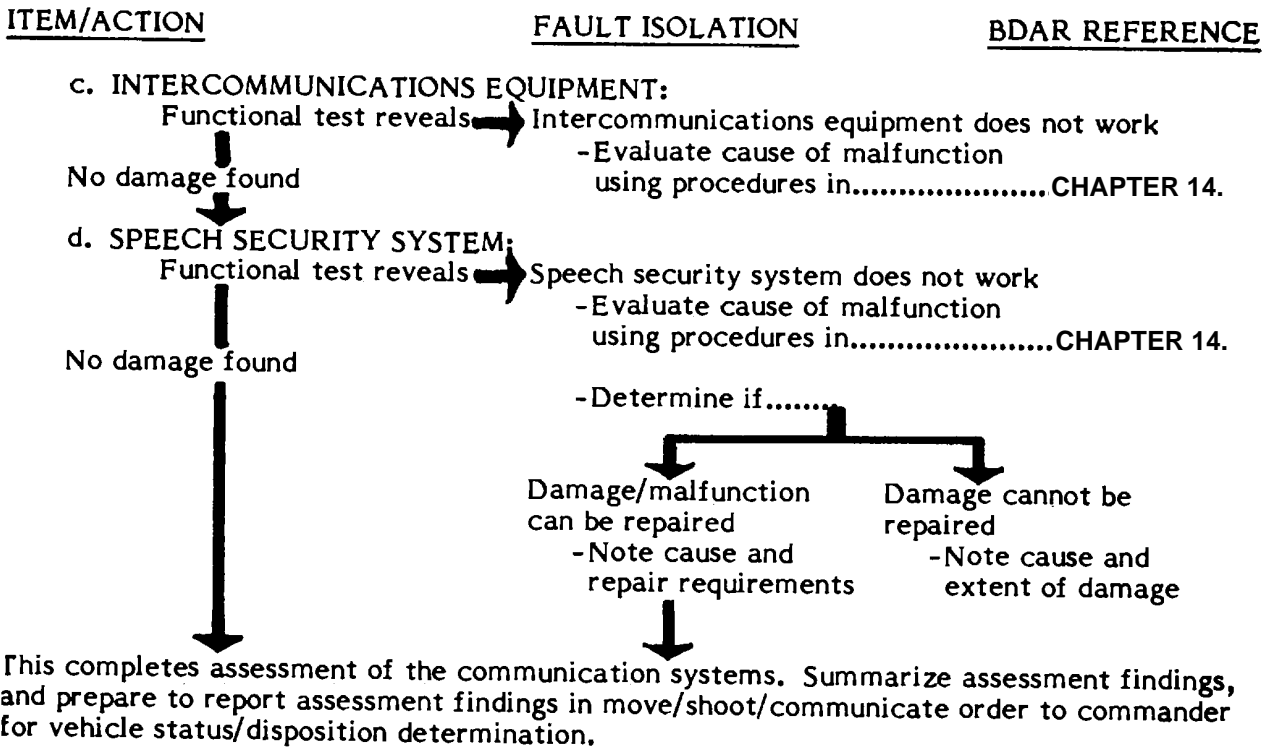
ITEM/ACTION

FAULT ISOLATION

BDAR REFERENCE

c. INTERCOMMUNICATIONS EQUIPMENT:

Functional test reveals

Intercommunications equipment does not work

-Evaluate cause of malfunction using procedures in.....................CHAPTER 14.

No damage found

d. SPEECH SECURITY SYSTEM:

Functional test reveals

Speech security system does not work

-Evaluate cause of malfunction using procedures in......................CHAPTER 14.

No damage found

-Determine if.......

Damage/malfunction can be repaired

-Note cause and repair requirements

Damage cannot be repaired

-Note cause and extent of damage

This completes assessment of the communication systems. Summarize assessment findings, and prepare to report assessment findings in move/shoot/communicate order to commander for vehicle status/disposition determination.